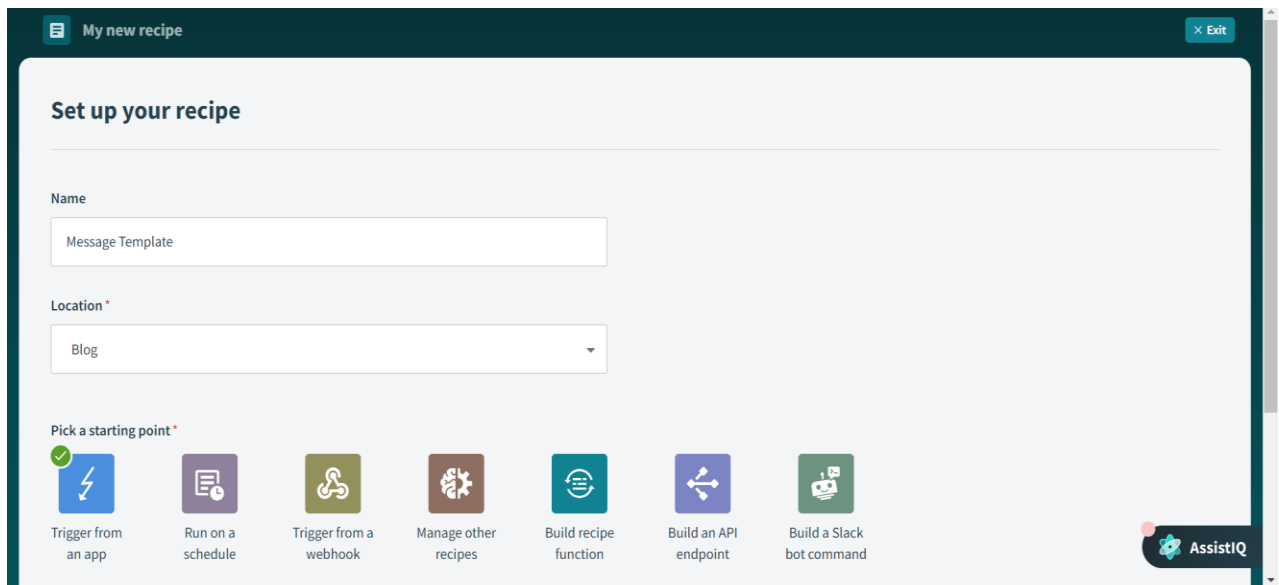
My new recipe

× Exit

Set up your recipe

Name

Message Template

Location *

Blog

Pick a starting point *

Trigger from an app

Run on a schedule

Trigger from a webhook

Manage other recipes

Build recipe function

Build an API endpoint

Build a Slack bot command

AssistIQ